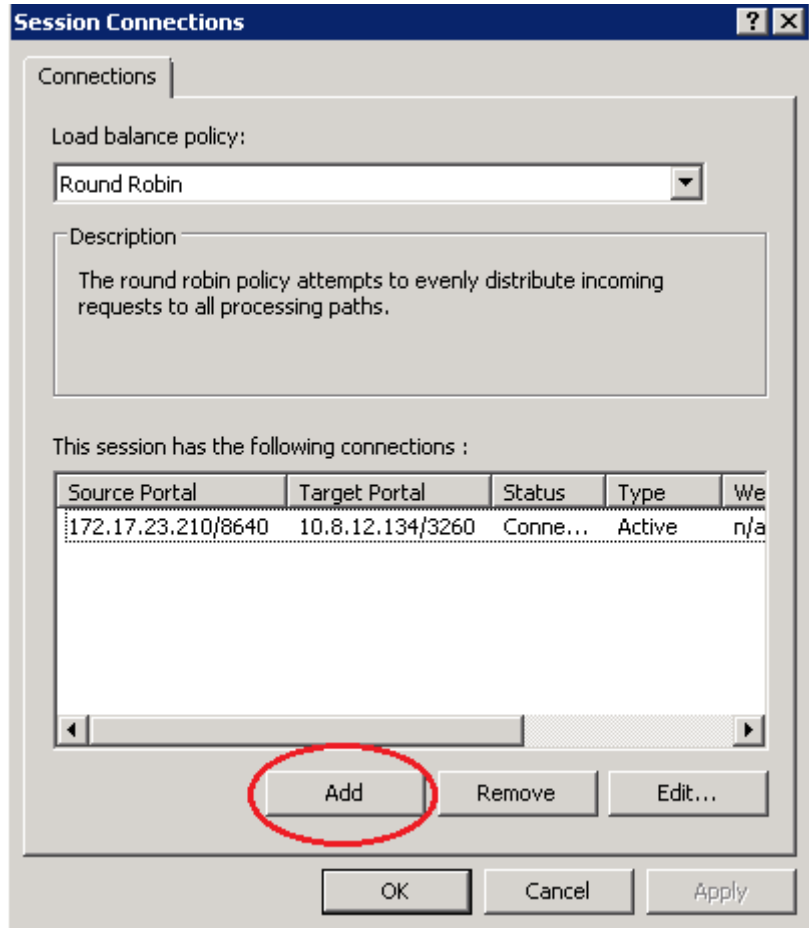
Session Connections

?

Connections

Load balance policy:

Round Robin

Description

The round robin policy attempts to evenly distribute incoming requests to all processing paths.

This session has the following connections :

| Source Portal | Target Portal | Status | Type | We |
|---|---|---|---|---|
| 172.17.23.210/8640 | 10.8.12.134/3260 | Conne... | Active | n/a |

Add

Remove

Edit...

OK

Cancel

Apply